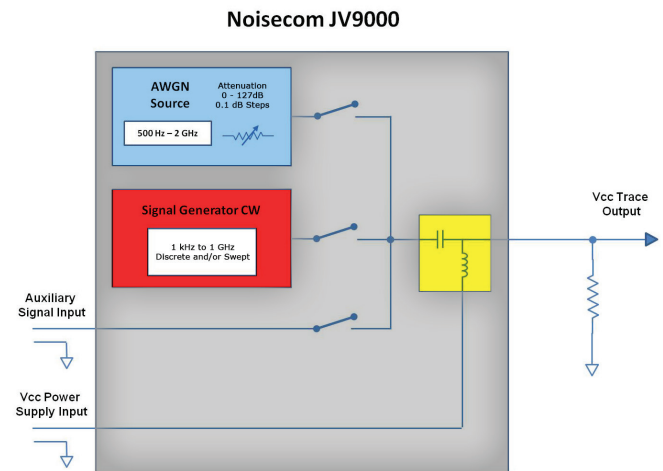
Noisecom JV9000

AWGN Source

Attenuation 0 - 127dB 0.1 dB Steps

500 Hz – 2 GHz

Signal Generator CW

1 kHz to 1 GHz Discrete and/or Swept

Vcc Trace Output

Auxiliary Signal Input

Vcc Power Supply Input